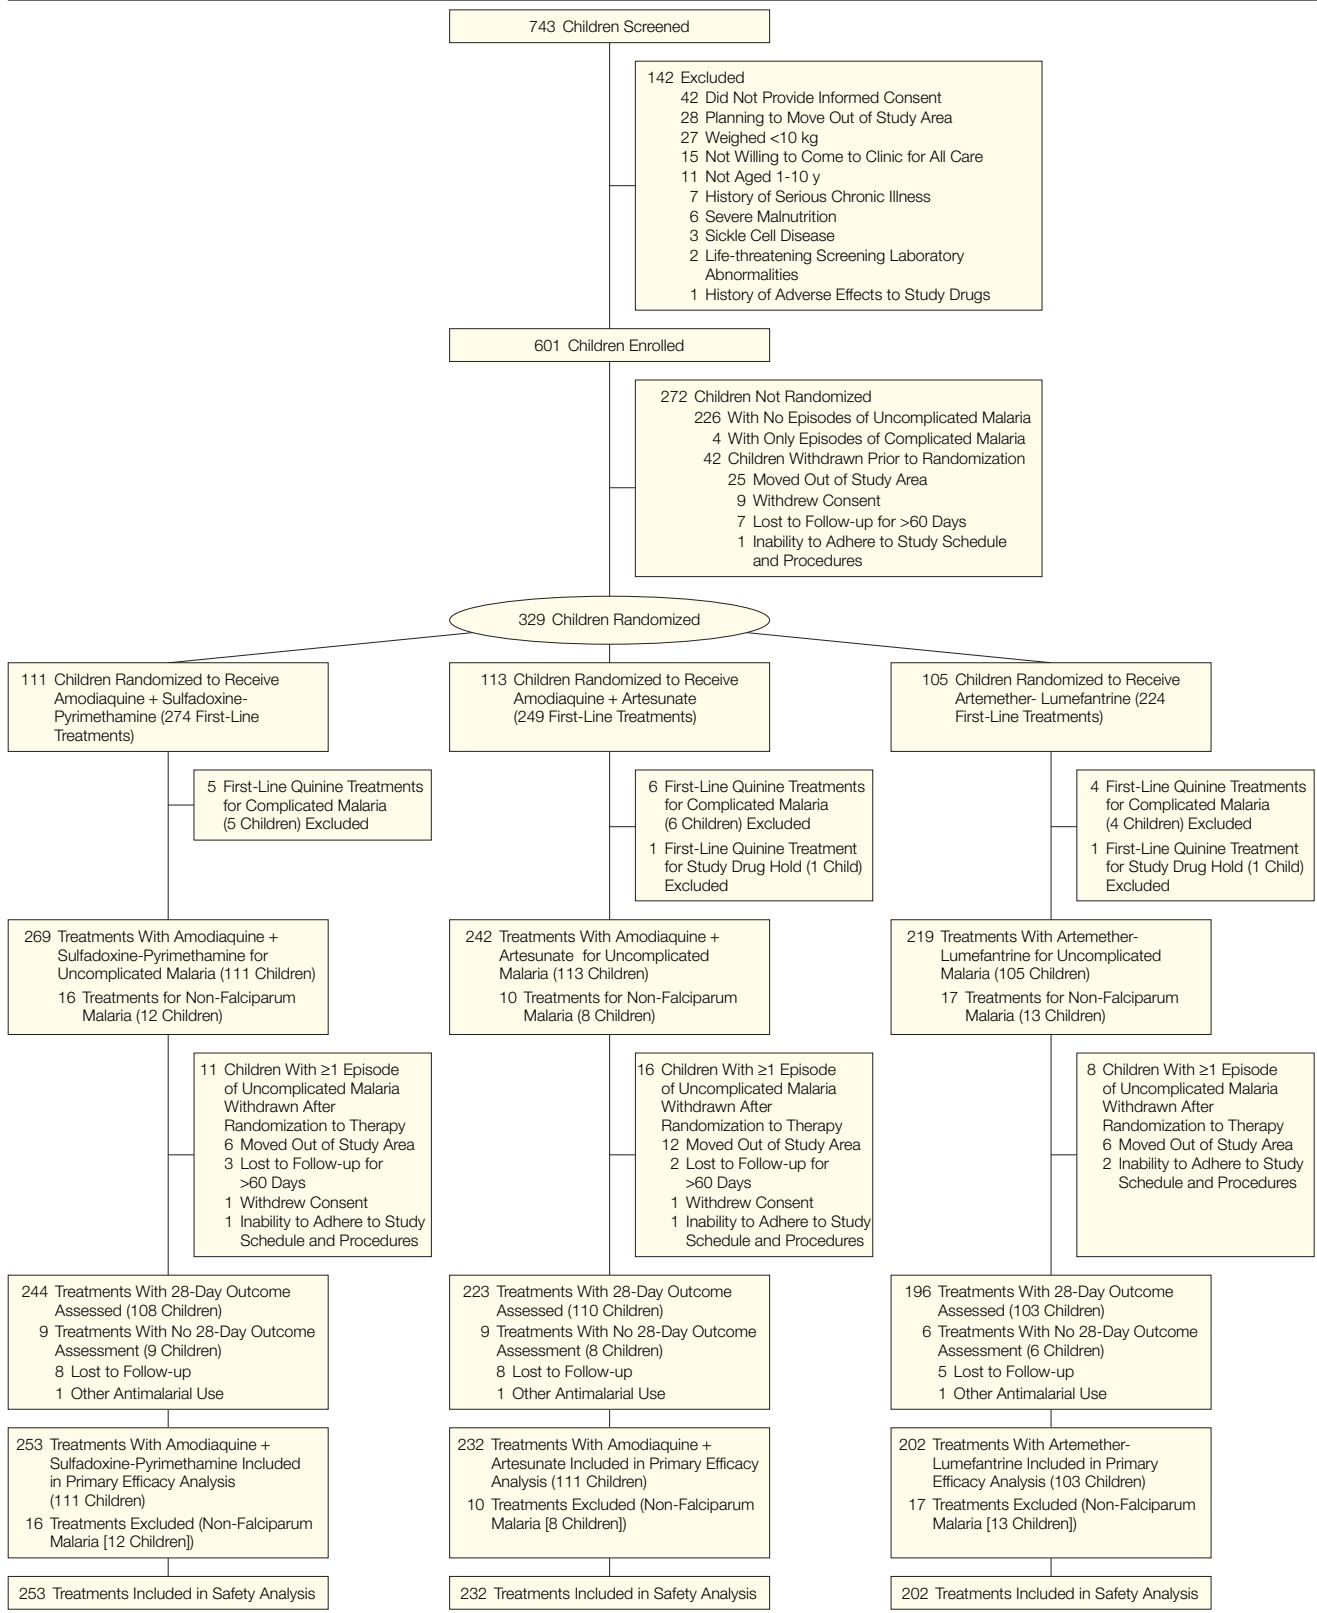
743 Children Screened

142 Excluded
42 Did Not Provide Informed Consent
28 Planning to Move Out of Study Area
27 Weighed <10 kg
15 Not Willing to Come to Clinic for All Care
11 Not Aged 1-10 y
7 History of Serious Chronic Illness
6 Severe Malnutrition
3 Sickle Cell Disease
2 Life-threatening Screening Laboratory Abnormalities
1 History of Adverse Effects to Study Drugs

601 Children Enrolled

272 Children Not Randomized
226 With No Episodes of Uncomplicated Malaria
4 With Only Episodes of Complicated Malaria
42 Children Withdrawn Prior to Randomization
25 Moved Out of Study Area
9 Withdrew Consent
7 Lost to Follow-up for >60 Days
1 Inability to Adhere to Study Schedule and Procedures

329 Children Randomized

111 Children Randomized to Receive Amodiaquine + Sulfadoxine-Pyrimethamine (274 First-Line Treatments)

5 First-Line Quinine Treatments for Complicated Malaria (5 Children) Excluded

269 Treatments With Amodiaquine + Sulfadoxine-Pyrimethamine for Uncomplicated Malaria (111 Children)
16 Treatments for Non-Falciparum Malaria (12 Children)

11 Children With ≥1 Episode of Uncomplicated Malaria Withdrawn After Randomization to Therapy
6 Moved Out of Study Area
3 Lost to Follow-up for >60 Days
1 Withdrew Consent
1 Inability to Adhere to Study Schedule and Procedures

244 Treatments With 28-Day Outcome Assessed (108 Children)
9 Treatments With No 28-Day Outcome Assessment (9 Children)
8 Lost to Follow-up
1 Other Antimalarial Use

253 Treatments With Amodiaquine + Sulfadoxine-Pyrimethamine Included in Primary Efficacy Analysis (111 Children)
16 Treatments Excluded (Non-Falciparum Malaria [12 Children])

253 Treatments Included in Safety Analysis

113 Children Randomized to Receive Amodiaquine + Artesunate (249 First-Line Treatments)

6 First-Line Quinine Treatments for Complicated Malaria (6 Children) Excluded
1 First-Line Quinine Treatment for Study Drug Hold (1 Child) Excluded

242 Treatments With Amodiaquine + Artesunate for Uncomplicated Malaria (113 Children)
10 Treatments for Non-Falciparum Malaria (8 Children)

16 Children With ≥1 Episode of Uncomplicated Malaria Withdrawn After Randomization to Therapy
12 Moved Out of Study Area
2 Lost to Follow-up for >60 Days
1 Withdrew Consent
1 Inability to Adhere to Study Schedule and Procedures

223 Treatments With 28-Day Outcome Assessed (110 Children)
9 Treatments With No 28-Day Outcome Assessment (8 Children)
8 Lost to Follow-up
1 Other Antimalarial Use

232 Treatments With Amodiaquine + Artesunate Included in Primary Efficacy Analysis (111 Children)
10 Treatments Excluded (Non-Falciparum Malaria [8 Children])

232 Treatments Included in Safety Analysis

105 Children Randomized to Receive Artemether- Lumefantrine (224 First-Line Treatments)

4 First-Line Quinine Treatments for Complicated Malaria (4 Children) Excluded
1 First-Line Quinine Treatment for Study Drug Hold (1 Child) Excluded

219 Treatments With Artemether-Lumefantrine for Uncomplicated Malaria (105 Children)
17 Treatments for Non-Falciparum Malaria (13 Children)

8 Children With ≥1 Episode of Uncomplicated Malaria Withdrawn After Randomization to Therapy
6 Moved Out of Study Area
2 Inability to Adhere to Study Schedule and Procedures

196 Treatments With 28-Day Outcome Assessed (103 Children)
6 Treatments With No 28-Day Outcome Assessment (6 Children)
5 Lost to Follow-up
1 Other Antimalarial Use

202 Treatments With Artemether-Lumefantrine Included in Primary Efficacy Analysis (103 Children)
17 Treatments Excluded (Non-Falciparum Malaria [13 Children])

202 Treatments Included in Safety Analysis